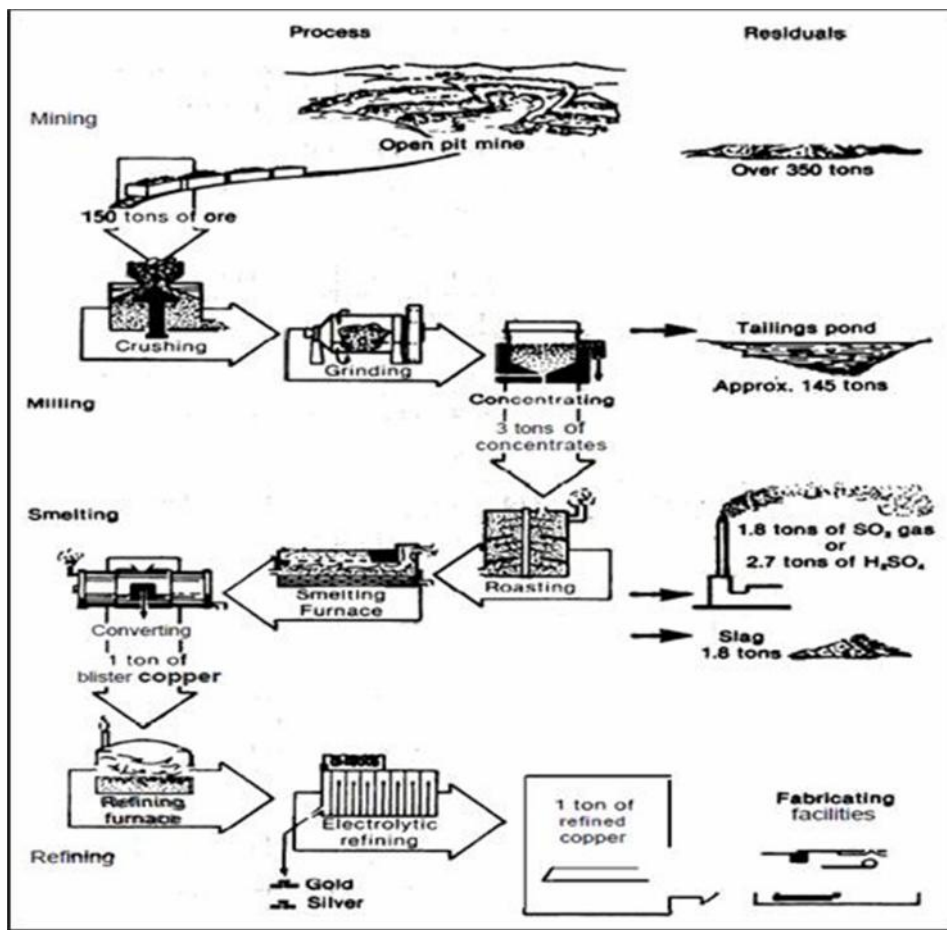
Process

Residuals

Mining

Open pit mine

Over 350 tons

150 tons of ore

Crushing

Grinding

Concentrating

Tailings pond

Approx. 145 tons

Milling

3 tons of concentrates

Smelting

Roasting

Smelting Furnace

1.8 tons of $SO_2$ gas or 2.7 tons of $H_2SO_4$

Converting

Slag 1.8 tons

1 ton of blister copper

Refining furnace

Electrolytic refining

1 ton of refined copper

Fabricating facilities

Refining

Gold

Silver